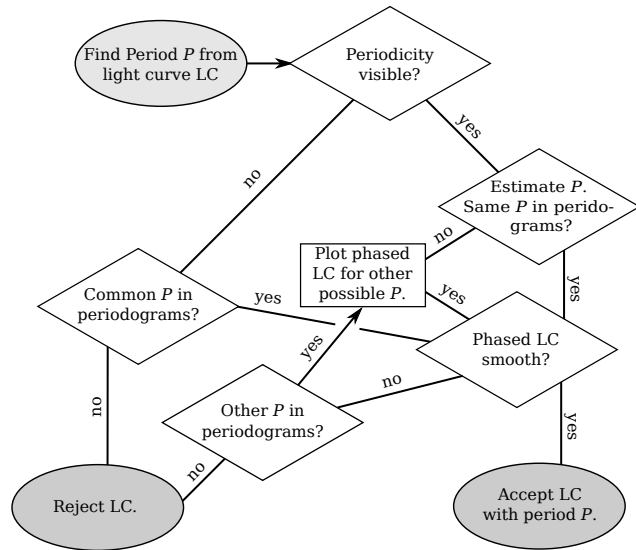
Find Period $P$ from light curve LC

Periodicity visible?

yes

Estimate $P$. Same $P$ in peridograms?

no

Plot phased LC for other possible $P$.

yes

yes

no

Common $P$ in periodograms?

yes

Phased LC smooth?

yes

no

no

Other $P$ in periodograms?

yes

no

Reject LC.

Accept LC with period $P$.